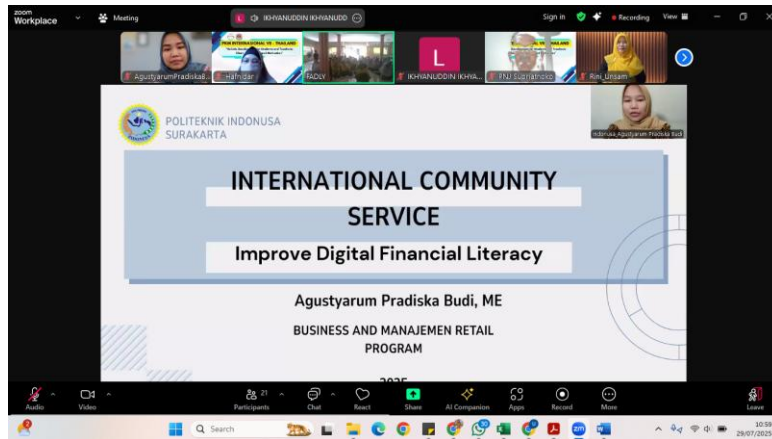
zoom Workplace

Meeting

IKHYANUDDIN IKHYANUDD

Sign in

Recording

View

AgustyarumPradiska8...

Hafnidar

FADLY

L

IKHYANUDDIN IKHYA...

PNJ Subiyatnoko

Rini_Unsam

POLITEKNIK INDONUSA SURAKARTA

Indonusa_Agustyarum Pradiska Budi

INTERNATIONAL COMMUNITY SERVICE

Improve Digital Financial Literacy

Agustyarum Pradiska Budi, ME

BUSINESS AND MANAJEMEN RETAIL PROGRAM

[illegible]

Audio

Video

21

Participants

Chat

React

Share

AI Companion

Apps

Record

More

Leave

Search

10:56
29/07/2025